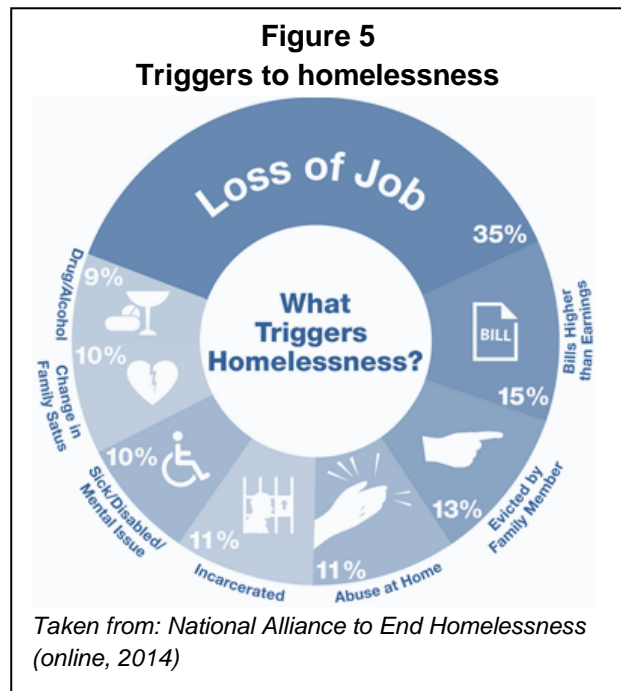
Figure 5
Triggers to homelessness

Loss of Job
35%

What Triggers Homelessness?

BILL
Bills Higher than Earnings
15%

13%
Evicted by Family Member

11%
Abuse at Home

11%
Incarcerated

10%
Sick/Disabled/ Mental Issue

10%
Change in Family Satus

9%
Drug/Alcohol

Taken from: National Alliance to End Homelessness (online, 2014)